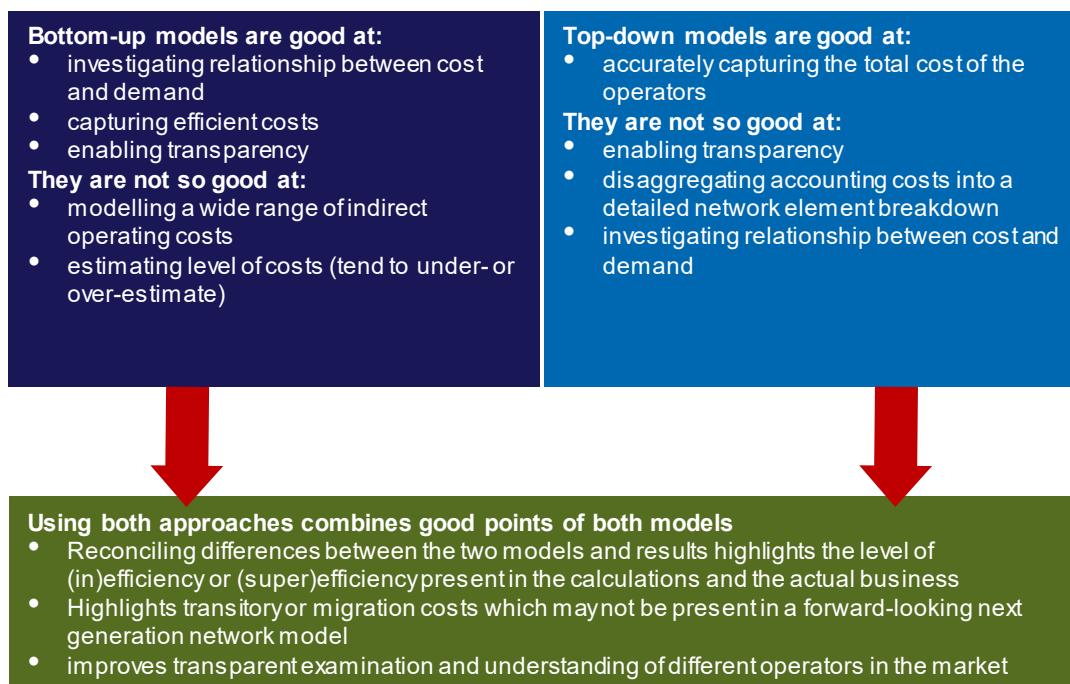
Bottom-up models are good at:
- investigating relationship between cost and demand
- capturing efficient costs
- enabling transparency

They are not so good at:
- modelling a wide range of indirect operating costs
- estimating level of costs (tend to under- or over-estimate)

Top-down models are good at:
- accurately capturing the total cost of the operators

They are not so good at:
- enabling transparency
- disaggregating accounting costs into a detailed network element breakdown
- investigating relationship between cost and demand

Using both approaches combines good points of both models
- Reconciling differences between the two models and results highlights the level of (in)efficiency or (super)efficiency present in the calculations and the actual business
- Highlights transitory or migration costs which may not be present in a forward-looking next generation network model
- improves transparent examination and understanding of different operators in the market